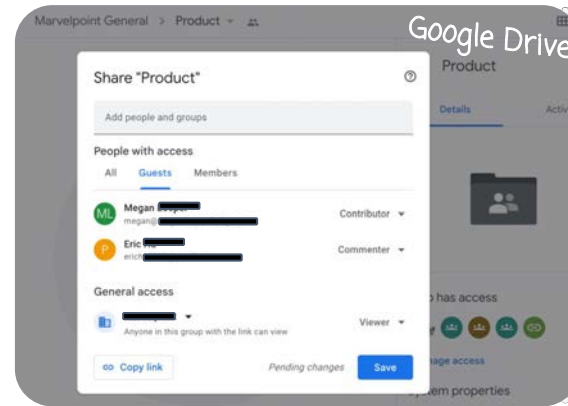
Marvelpoint General > Product

Google Drive

Product

Details

Activ

Share "Product"

Add people and groups

People with access

All Guests Members

ML Megan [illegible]
megan@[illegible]

Contributor

P Eric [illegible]
erich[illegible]

Commenter

General access

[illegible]
Anyone in this group with the link can view

Viewer

Copy link

Pending changes

Save

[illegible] has access

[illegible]age access

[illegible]tem properties